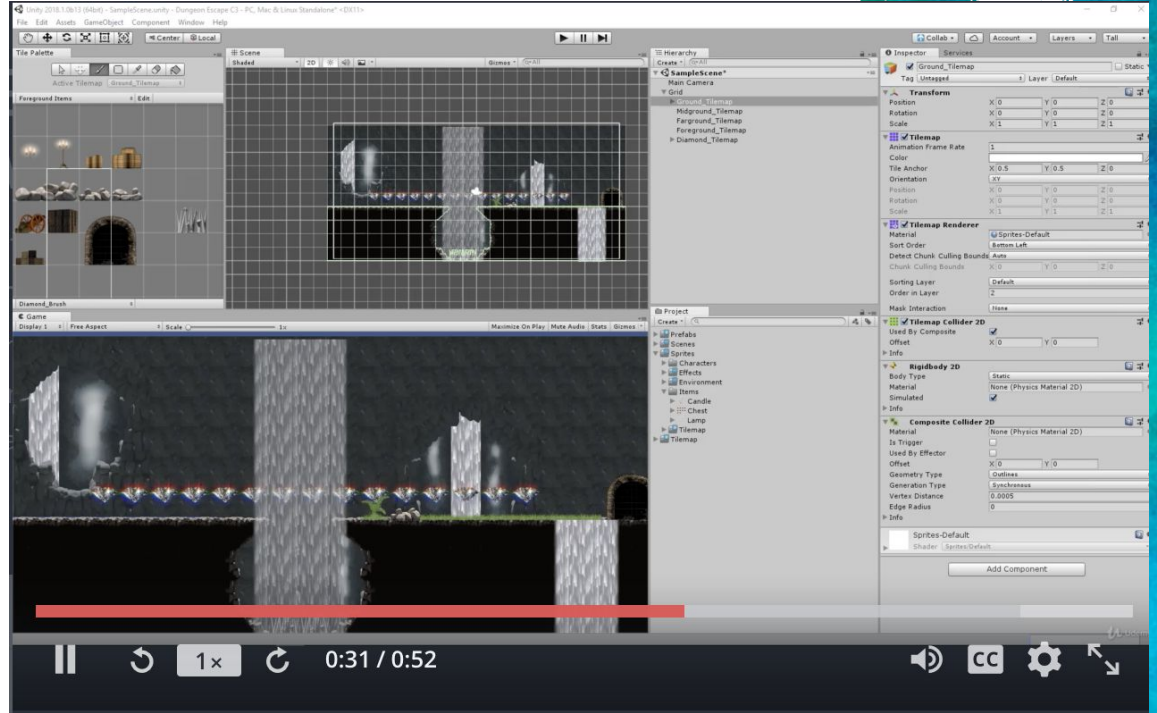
Unity 2018.1.0b13 (64bit) - SampleScene.unity - Dungeon Escape C3 - PC, Mac & Linux Standalone* <DX11>

File Edit Assets GameObject Component Window Help

Center Local

Collab Account Layers Tall

Tile Palette

Active Tilemap Ground_Tilemap

Foreground Items Edit

Diamond_Brush

Scene

Shaded 2D

Gizmos All

Game

Display 1 Free Aspect Scale 1x

Maximize On Play Mute Audio Stats Gizmos

Hierarchy

Create All

SampleScene*

Main Camera

Grid

Ground_Tilemap

Midground_Tilemap

Farground_Tilemap

Foreground_Tilemap

Diamond_Tilemap

Project

Create

Prefabs

Scenes

Sprites

Characters

Effects

Environment

Items

Candle

Chest

Lamp

Tilemap

Tilemap

Inspector Services

Ground_Tilemap Static

Tag Untagged Layer Default

Transform

| | | | |
|---|---|---|---|
| Position | X 0 | Y 0 | Z 0 |
| Rotation | X 0 | Y 0 | Z 0 |
| Scale | X 1 | Y 1 | Z 1 |

Tilemap

Animation Frame Rate 1

Color

Tile Anchor X 0.5 Y 0.5 Z 0

Orientation XY

| | | | |
|---|---|---|---|
| Position | X 0 | Y 0 | Z 0 |
| Rotation | X 0 | Y 0 | Z 0 |
| Scale | X 1 | Y 1 | Z 1 |

Tilemap Renderer

Material Sprites-Default

Sort Order Bottom Left

Detect Chunk Culling Bounds Auto

Chunk Culling Bounds X 0 Y 0 Z 0

Sorting Layer Default

Order in Layer 2

Mask Interaction None

Tilemap Collider 2D

Used By Composite

Offset X 0 Y 0

Info

Rigidbody 2D

Body Type Static

Material None (Physics Material 2D)

Simulated

Info

Composite Collider 2D

Material None (Physics Material 2D)

Is Trigger

Used By Effector

Offset X 0 Y 0

Geometry Type Outlines

Generation Type Synchronous

Vertex Distance 0.0005

Edge Radius 0

Info

Sprites-Default

Shader Sprites/Default

Add Component

1x

0:31 / 0:52

CC